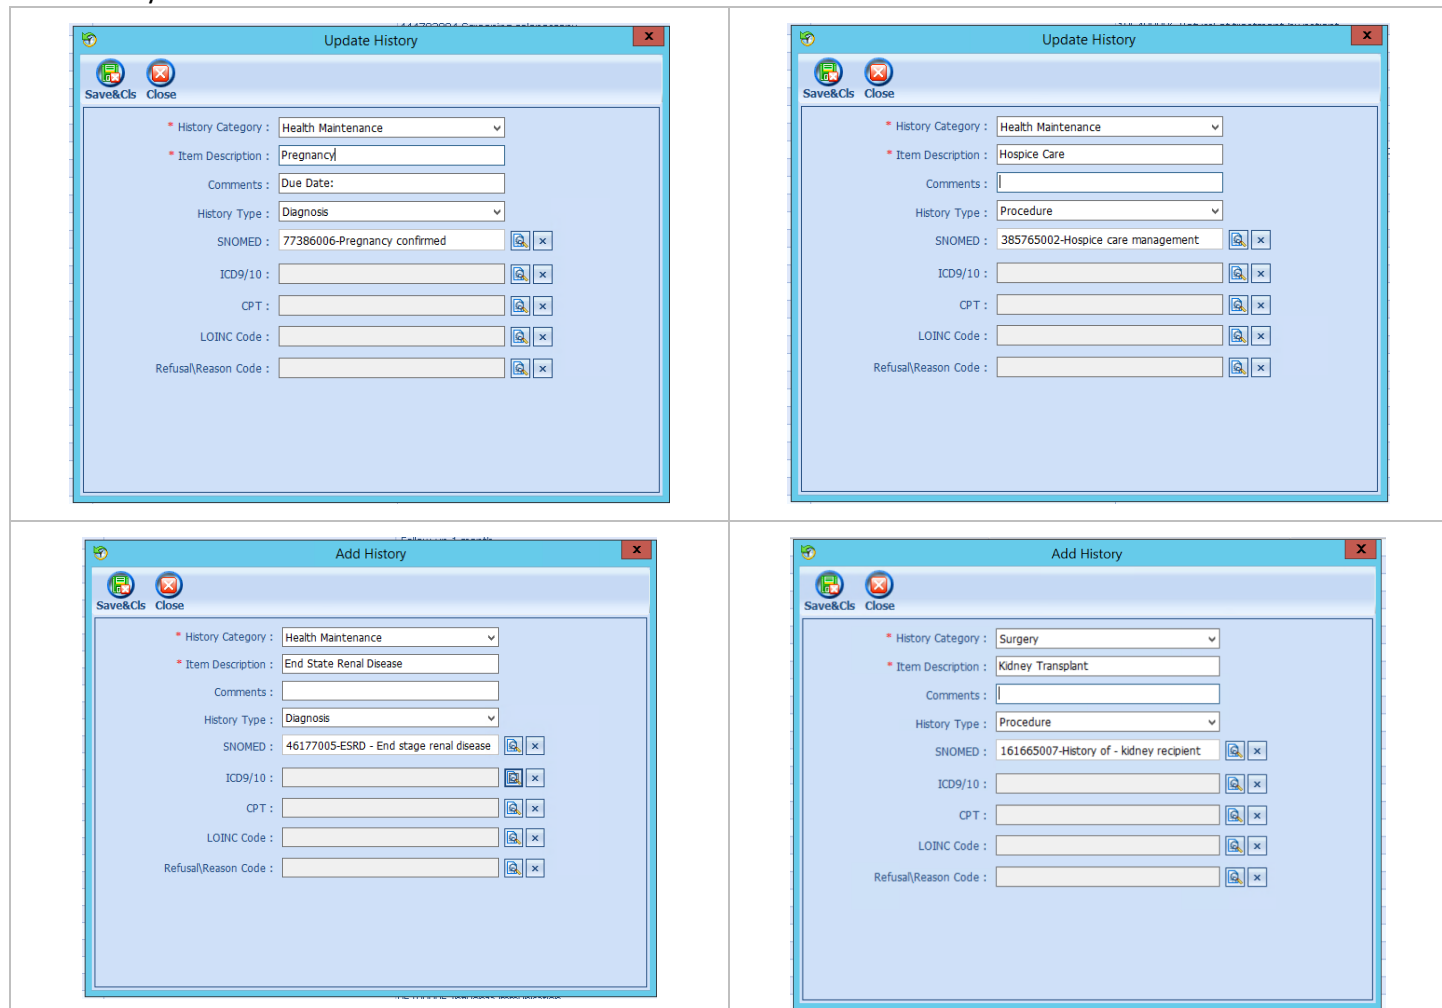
| | |
|---|---|
| Update History<br>Save&Cls Close<br>* History Category : Health Maintenance<br>* Item Description : Pregnancy<br>Comments : Due Date:<br>History Type : Diagnosis<br>SNOMED : 77386006-Pregnancy confirmed<br>ICD9/10 :<br>CPT :<br>LOINC Code :<br>Refusal\Reason Code : | Update History<br>Save&Cls Close<br>* History Category : Health Maintenance<br>* Item Description : Hospice Care<br>Comments :<br>History Type : Procedure<br>SNOMED : 385765002-Hospice care management<br>ICD9/10 :<br>CPT :<br>LOINC Code :<br>Refusal\Reason Code : |
| Add History<br>Save&Cls Close<br>* History Category : Health Maintenance<br>* Item Description : End State Renal Disease<br>Comments :<br>History Type : Diagnosis<br>SNOMED : 46177005-ESRD - End stage renal disease<br>ICD9/10 :<br>CPT :<br>LOINC Code :<br>Refusal\Reason Code : | Add History<br>Save&Cls Close<br>* History Category : Surgery<br>* Item Description : Kidney Transplant<br>Comments :<br>History Type : Procedure<br>SNOMED : 161665007-History of - kidney recipient<br>ICD9/10 :<br>CPT :<br>LOINC Code :<br>Refusal\Reason Code : |